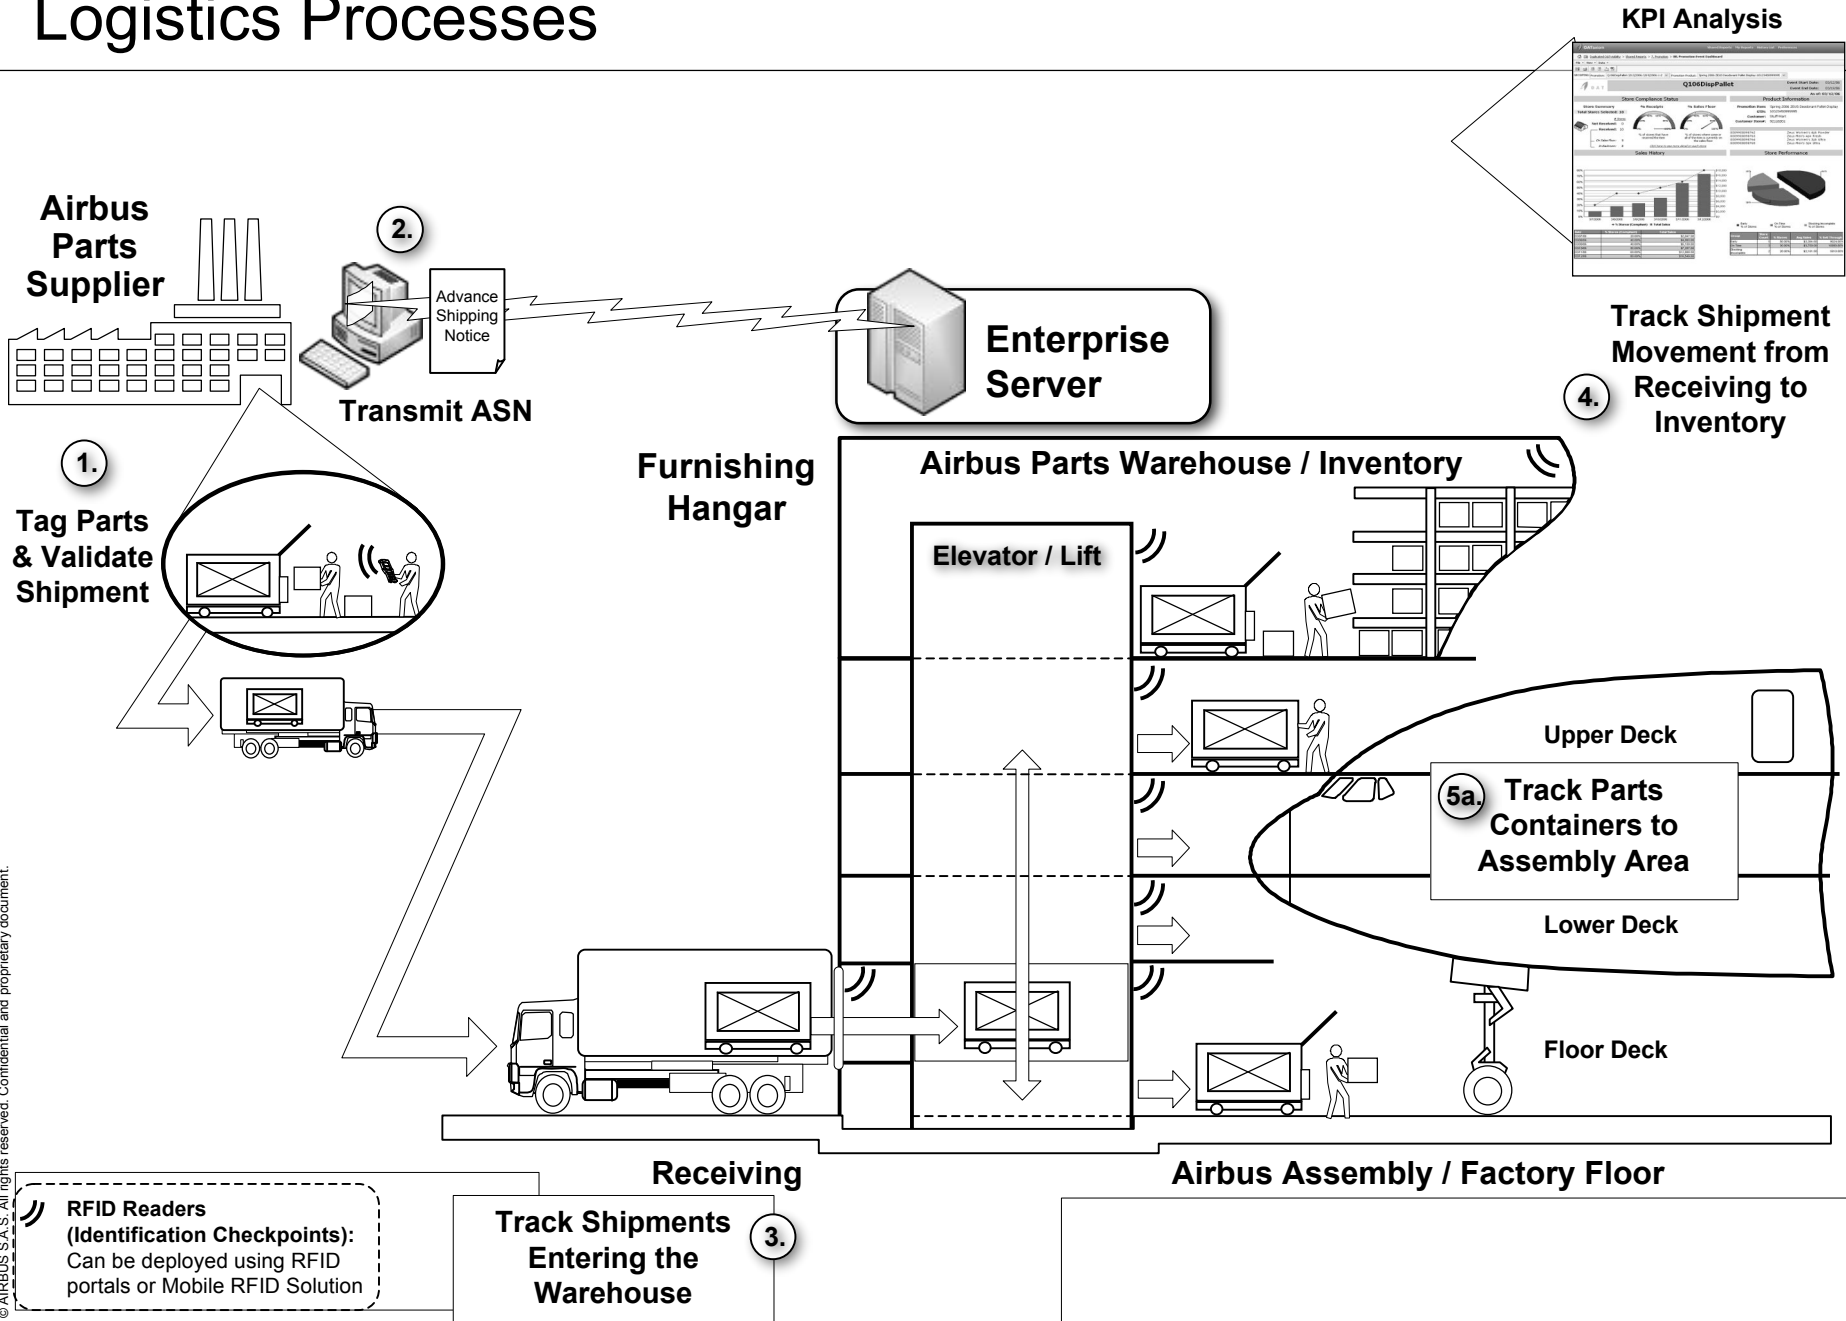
Logistics Processes

KPI Analysis

Q106DispPallet

Airbus Parts Supplier

2.

Advance Shipping Notice

Transmit ASN

Enterprise Server

Track Shipment Movement from Receiving to Inventory

4.

1.

Tag Parts & Validate Shipment

Furnishing Hangar

Airbus Parts Warehouse / Inventory

Elevator / Lift

Upper Deck

5a. Track Parts Containers to Assembly Area

Lower Deck

Floor Deck

Receiving

Airbus Assembly / Factory Floor

RFID Readers (Identification Checkpoints): Can be deployed using RFID portals or Mobile RFID Solution

Track Shipments Entering the Warehouse

3.

© AIRBUS S.A.S. All rights reserved. Confidential and proprietary document.